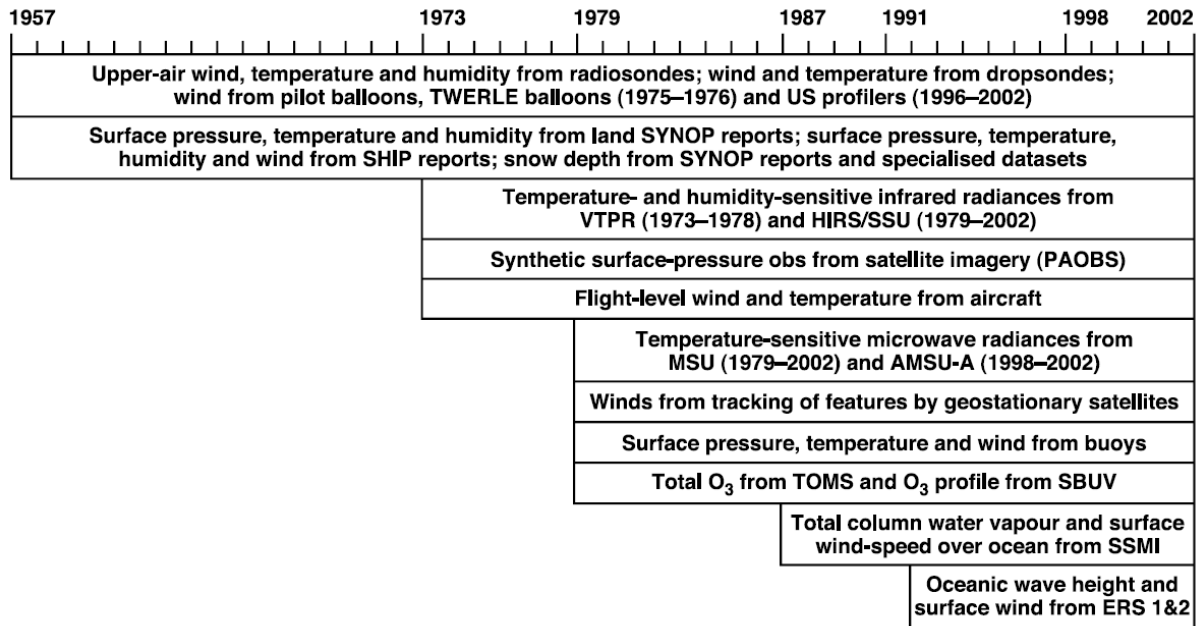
1957 1973 1979 1987 1991 1998 2002

Upper-air wind, temperature and humidity from radiosondes; wind and temperature from dropsondes; wind from pilot balloons, TWERLE balloons (1975–1976) and US profilers (1996–2002)

Surface pressure, temperature and humidity from land SYNOP reports; surface pressure, temperature, humidity and wind from SHIP reports; snow depth from SYNOP reports and specialised datasets

Temperature- and humidity-sensitive infrared radiances from VTPR (1973–1978) and HIRS/SSU (1979–2002)

Synthetic surface-pressure obs from satellite imagery (PAOBS)

Flight-level wind and temperature from aircraft

Temperature-sensitive microwave radiances from MSU (1979–2002) and AMSU-A (1998–2002)

Winds from tracking of features by geostationary satellites

Surface pressure, temperature and wind from buoys

Total $O_3$ from TOMS and $O_3$ profile from SBUV

Total column water vapour and surface wind-speed over ocean from SSMI

Oceanic wave height and surface wind from ERS 1&2